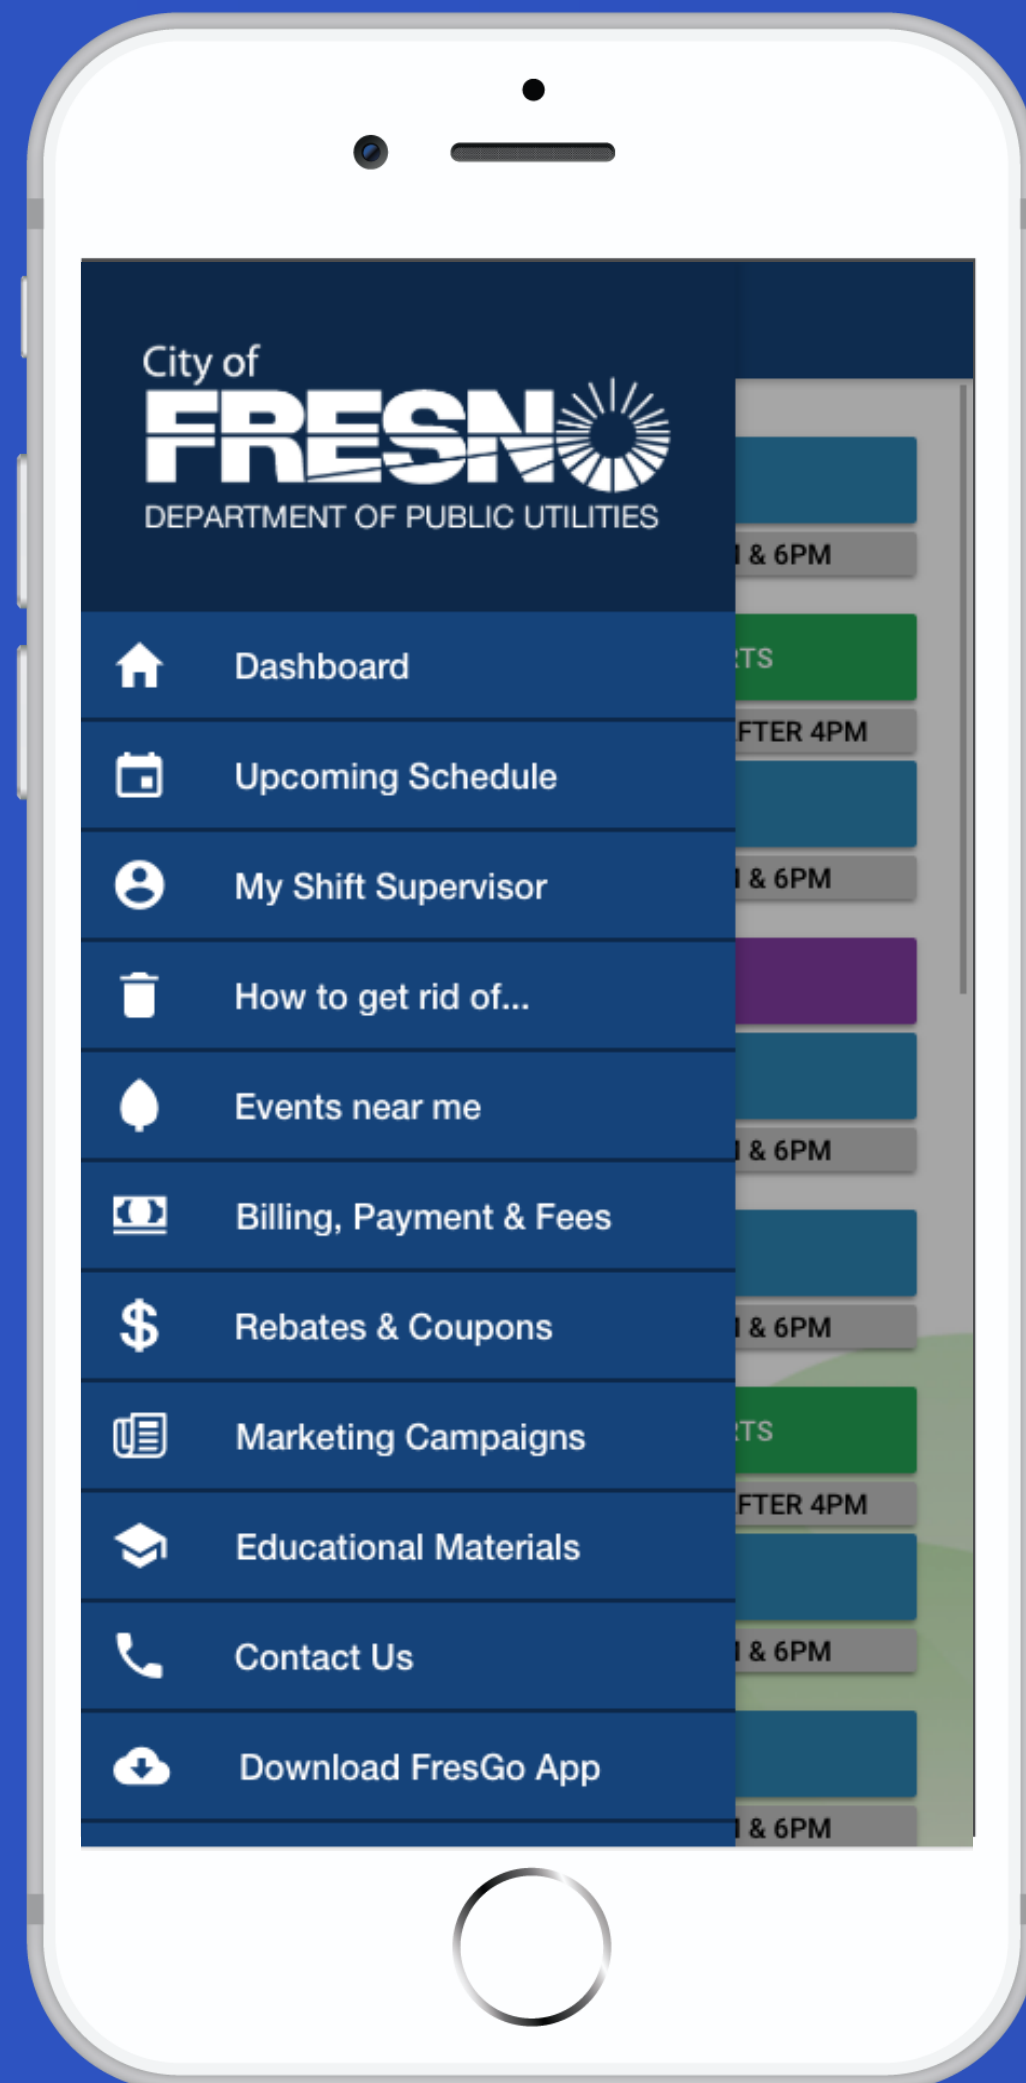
City of
FRESNO
DEPARTMENT OF PUBLIC UTILITIES

Dashboard

Upcoming Schedule

My Shift Supervisor

How to get rid of...

Events near me

Billing, Payment & Fees

Rebates & Coupons

Marketing Campaigns

Educational Materials

Contact Us

Download FresGo App

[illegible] & 6PM

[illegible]TS

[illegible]FTER 4PM

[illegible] & 6PM

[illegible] & 6PM

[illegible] & 6PM

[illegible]TS

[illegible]FTER 4PM

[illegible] & 6PM

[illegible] & 6PM